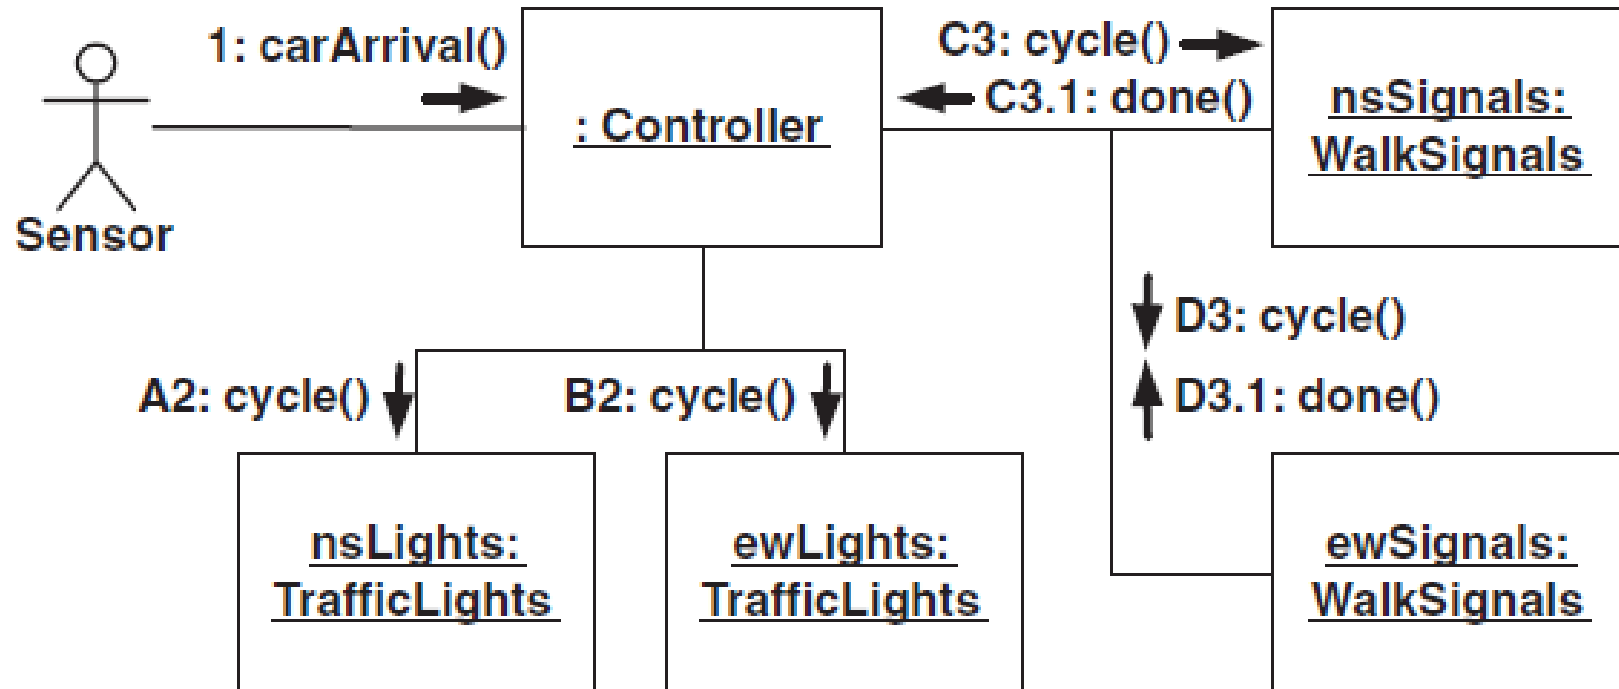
1: carArrival()

Sensor

: Controller

C3: cycle()

C3.1: done()

nsSignals: WalkSignals

D3: cycle()

D3.1: done()

A2: cycle()

B2: cycle()

nsLights: TrafficLights

ewLights: TrafficLights

ewSignals: WalkSignals